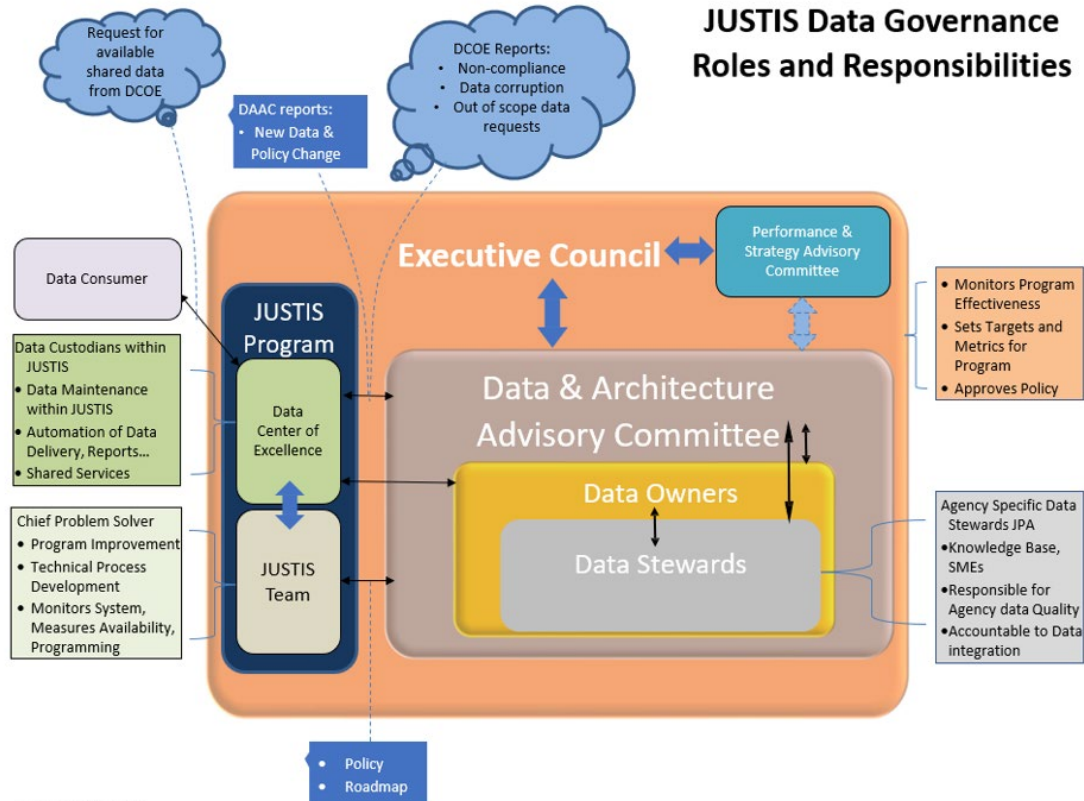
JUSTIS Data Governance Roles and Responsibilities

Request for available shared data from DCOE

DCOE Reports:
• Non-compliance
• Data corruption
• Out of scope data requests

DAAC reports:
• New Data & Policy Change

Data Consumer

Executive Council

Performance & Strategy Advisory Committee

• Monitors Program Effectiveness
• Sets Targets and Metrics for Program
• Approves Policy

JUSTIS Program

Data Custodians within JUSTIS
• Data Maintenance within JUSTIS
• Automation of Data Delivery, Reports...
• Shared Services

Data Center of Excellence

Data & Architecture Advisory Committee

Data Owners

Data Stewards

Chief Problem Solver
• Program Improvement
• Technical Process Development
• Monitors System, Measures Availability, Programming

JUSTIS Team

Agency Specific Data Stewards JPA
•Knowledge Base, SMEs
•Responsible for Agency data Quality
•Accountable to Data integration

• Policy
• Roadmap